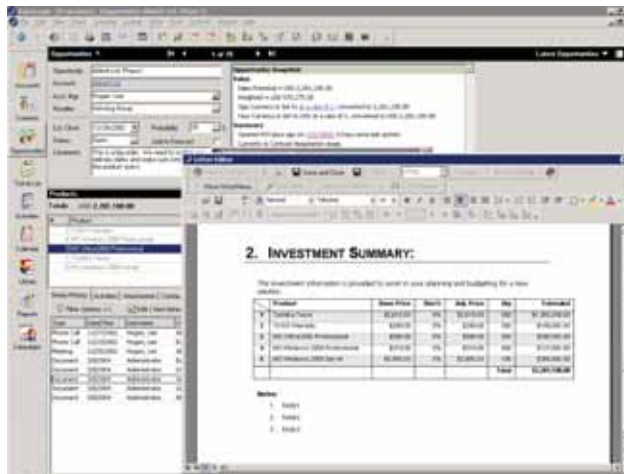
Opportunities

Latest Opportunities

Products

Totals

Save and Close

2. INVESTMENT SUMMARY:

| | Product | Base Price | Disc% | Adj. Price | Qty | Extended |
|---|---|---|---|---|---|---|
| | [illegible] | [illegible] | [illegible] | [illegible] | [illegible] | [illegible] |
| | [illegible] | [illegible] | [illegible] | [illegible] | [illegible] | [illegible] |
| | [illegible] | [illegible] | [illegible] | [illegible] | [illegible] | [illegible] |
| | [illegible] | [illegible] | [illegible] | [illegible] | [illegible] | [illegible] |
| | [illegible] | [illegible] | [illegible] | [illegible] | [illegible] | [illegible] |
| | | | | | Total | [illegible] |

Notes:

1. Note1
2. Note2
3. Note3